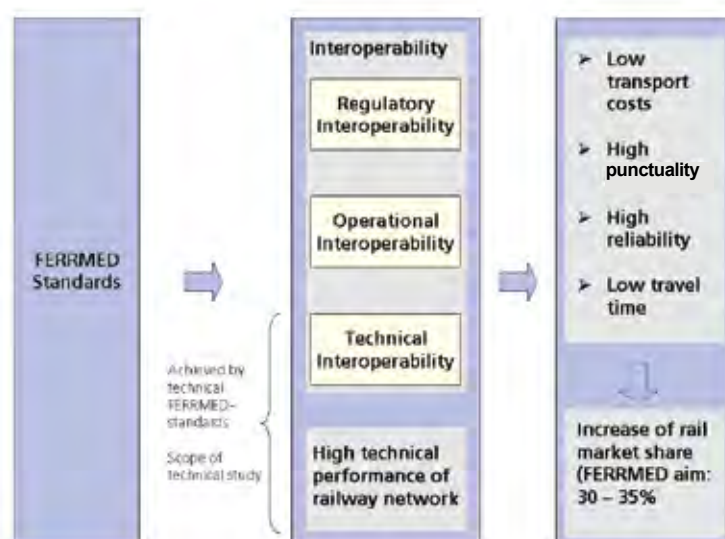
FERRMED Standards

Interoperability

Regulatory Interoperability

Operational Interoperability

Technical Interoperability

High technical performance of railway network

Achieved by technical FERRMED-standards

Scope of technical study

➤ Low transport costs

➤ High punctuality

➤ High reliability

➤ Low travel time

Increase of rail market share (FERRMED aim: 30 – 35%